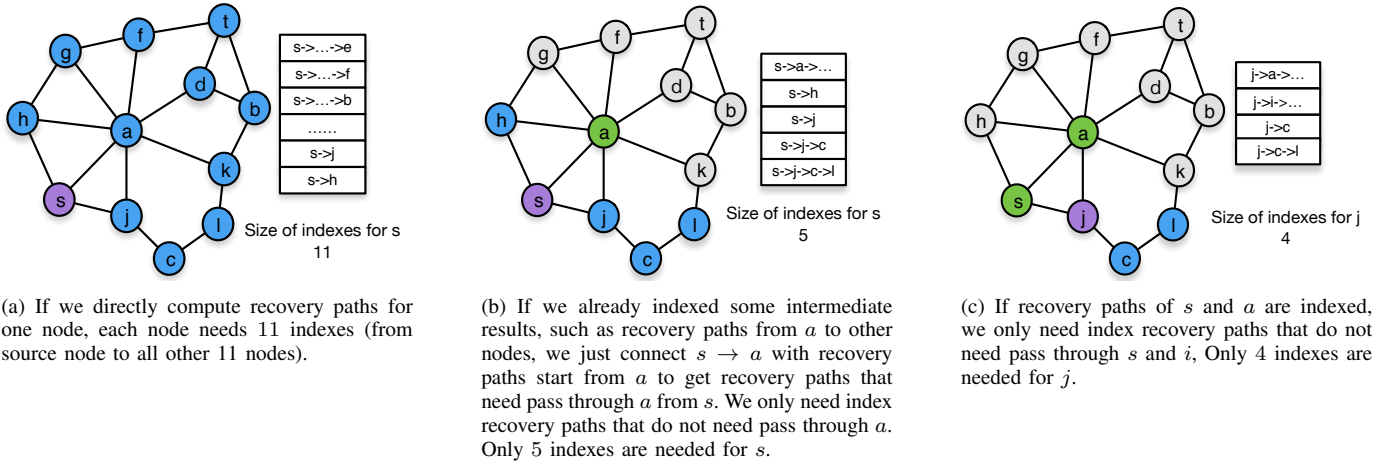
g f t d b h a k s j l c

s->…->e
s->…->f
s->…->b
……
s->j
s->h

Size of indexes for s
11

(a) If we directly compute recovery paths for one node, each node needs 11 indexes (from source node to all other 11 nodes).

g f t d b h a k s j l c

s->a->…
s->h
s->j
s->j->c
s->j->c->l

Size of indexes for s
5

(b) If we already indexed some intermediate results, such as recovery paths from $a$ to other nodes, we just connect $s \rightarrow a$ with recovery paths start from $a$ to get recovery paths that need pass through $a$ from $s$. We only need index recovery paths that do not need pass through $a$. Only 5 indexes are needed for $s$.

g f t d b h a k s j l c

j->a->…
j->i->…
j->c
j->c->l

Size of indexes for j
4

(c) If recovery paths of $s$ and $a$ are indexed, we only need index recovery paths that do not need pass through $s$ and $i$, Only 4 indexes are needed for $j$.